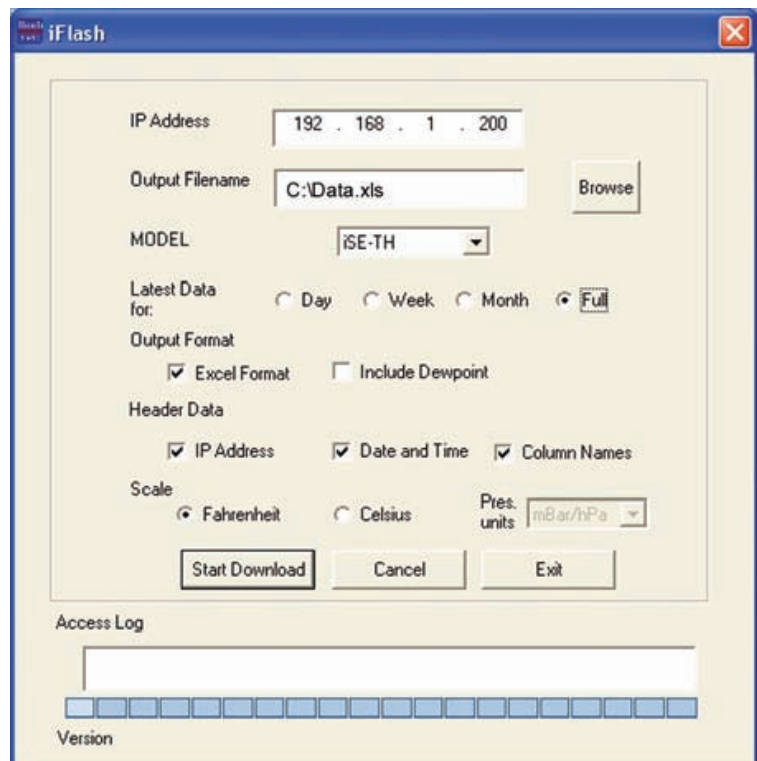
iFlash

IP Address 192 . 168 . 1 . 200

Output Filename C:\Data.xls Browse

MODEL iSE-TH

Latest Data for: Day Week Month Full

Output Format

Excel Format Include Dewpoint

Header Data

IP Address Date and Time Column Names

Scale

Fahrenheit Celsius Pres. units mBar/hPa

Start Download Cancel Exit

Access Log

Version